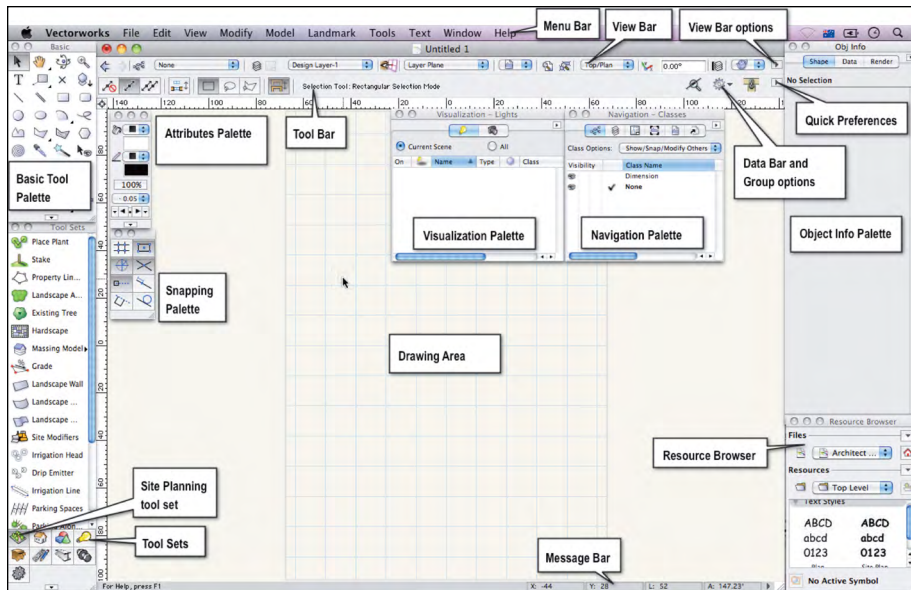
Vectorworks File Edit View Modify Model Landmark Tools Text Window Help

Menu Bar

View Bar

View Bar options

Basic

Untitled 1

Obj Info

Shape Data Render

No Selection

None

Design Layer-1

Layer Plane

Top/Plan

0.00°

Selection Tool: Rectangular Selection Mode

Attributes Palette

Tool Bar

Visualization – Lights

Navigation – Classes

Current Scene

All

On Name Type Class

Class Options: Show/Snap/Modify Others

Visibility Class Name

Dimension

None

Quick Preferences

Data Bar and Group options

Basic Tool Palette

100%

0.05

Tool Sets

Place Plant

Stake

Property Lin...

Landscape A...

Existing Tree

Hardscape

Massing Model

Grade

Landscape Wall

Landscape ...

Landscape ...

Site Modifiers

Irrigation Head

Drip Emitter

Irrigation Line

Parking Spaces

Visualization Palette

Navigation Palette

Object Info Palette

Snapping Palette

Drawing Area

Resource Browser

Files

Architect ...

Resources

Top Level

Text Styles

ABCD abcd 0123

ABCD abcd 0123

Resource Browser

Site Planning tool set

Tool Sets

Message Bar

For Help, press F1

X: -44

Y: 28

L: 52

A: 147.23°

No Active Symbol